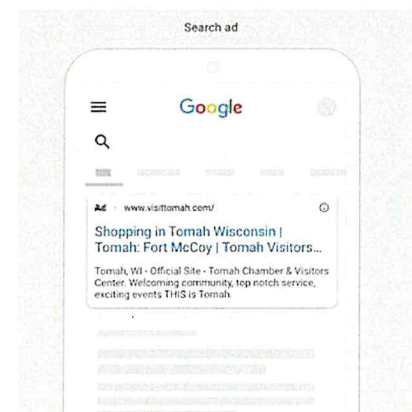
Search ad

Google

Ad · www.visittomah.com/

Shopping in Tomah Wisconsin | Tomah: Fort McCoy | Tomah Visitors...

Tomah, WI - Official Site - Tomah Chamber & Visitors Center. Welcoming community, top notch service, exciting events THIS is Tomah.